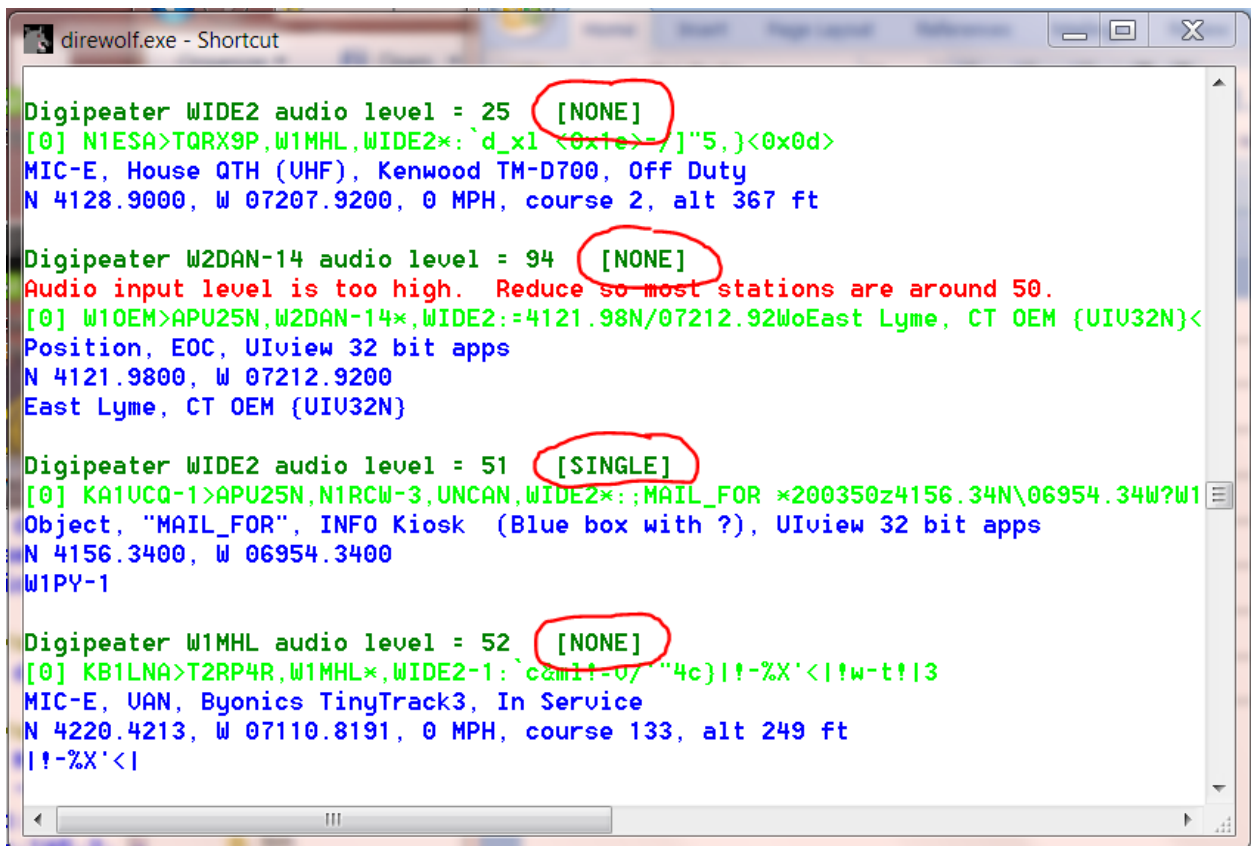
direwolf.exe - Shortcut

Digipeater WIDE2 audio level = 25 [NONE]
[0] N1ESA>TQRX9P,W1MHL,WIDE2*:`d_xl <0x1e>-/]"5,}<0x0d>
MIC-E, House QTH (VHF), Kenwood TM-D700, Off Duty
N 4128.9000, W 07207.9200, 0 MPH, course 2, alt 367 ft

Digipeater W2DAN-14 audio level = 94 [NONE]
Audio input level is too high. Reduce so most stations are around 50.
[0] W1OEM>APU25N,W2DAN-14*,WIDE2:=4121.98N/07212.92WoEast Lyme, CT OEM {UIV32N}<
Position, EOC, UIview 32 bit apps
N 4121.9800, W 07212.9200
East Lyme, CT OEM {UIV32N}

Digipeater WIDE2 audio level = 51 [SINGLE]
[0] KA1UCQ-1>APU25N,N1RCW-3,UNCAN,WIDE2*:;MAIL_FOR *200350z4156.34N\06954.34W?W1
Object, "MAIL_FOR", INFO Kiosk (Blue box with ?), UIview 32 bit apps
N 4156.3400, W 06954.3400
W1PY-1

Digipeater W1MHL audio level = 52 [NONE]
[0] KB1LNA>T2RP4R,W1MHL*,WIDE2-1:`c&ml!-v/`"4c}|!-%X'<|!w-t!|3
MIC-E, VAN, Byonics TinyTrack3, In Service
N 4220.4213, W 07110.8191, 0 MPH, course 133, alt 249 ft
|!-%X'<|